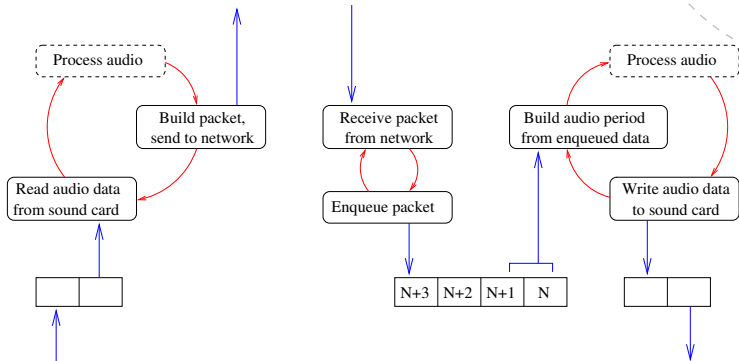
Process audio

Build packet, send to network

Read audio data from sound card

Receive packet from network

Enqueue packet

| N+3 | N+2 | N+1 | N |
|---|---|---|---|

Build audio period from enqueued data

Process audio

Write audio data to sound card